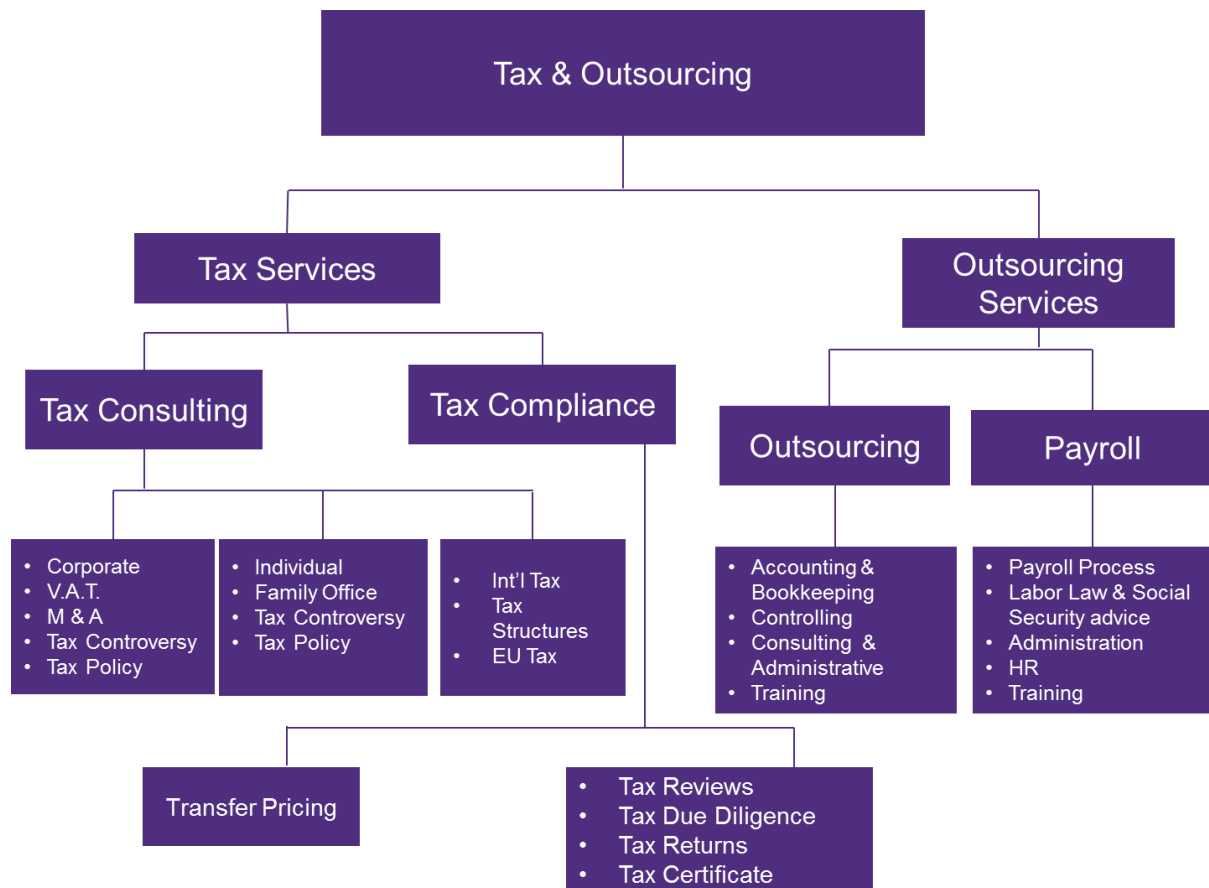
Tax & Outsourcing

Tax Services

Outsourcing Services

Tax Consulting

Tax Compliance

Outsourcing

Payroll

- Corporate
- V.A.T.
- M & A
- Tax Controversy
- Tax Policy

- Individual
- Family Office
- Tax Controversy
- Tax Policy

- Int'l Tax
- Tax Structures
- EU Tax

- Accounting & Bookkeeping
- Controlling
- Consulting & Administrative
- Training

- Payroll Process
- Labor Law & Social Security advice
- Administration
- HR
- Training

Transfer Pricing

- Tax Reviews
- Tax Due Diligence
- Tax Returns
- Tax Certificate